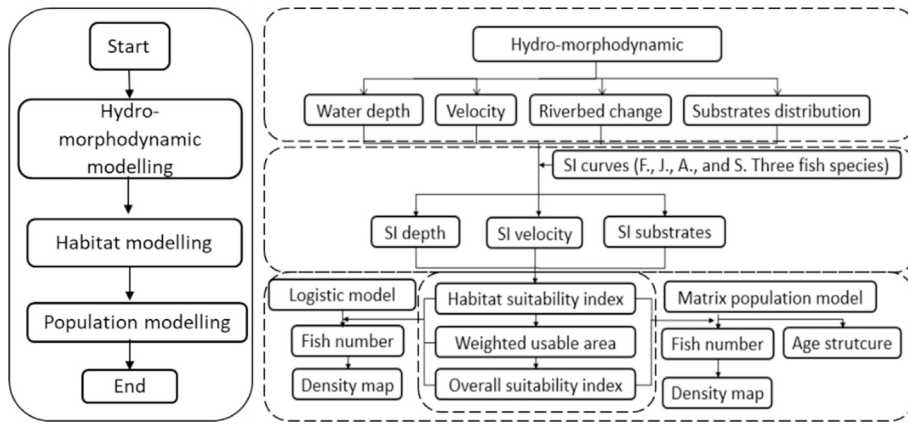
Start

Hydro-morphodynamic modelling

Habitat modelling

Population modelling

End

Hydro-morphodynamic

Water depth

Velocity

Riverbed change

Substrates distribution

SI curves (F., J., A., and S. Three fish species)

SI depth

SI velocity

SI substrates

Logistic model

Fish number

Density map

Habitat suitability index

Weighted usable area

Overall suitability index

Matrix population model

Fish number

Age strutcure

Density map